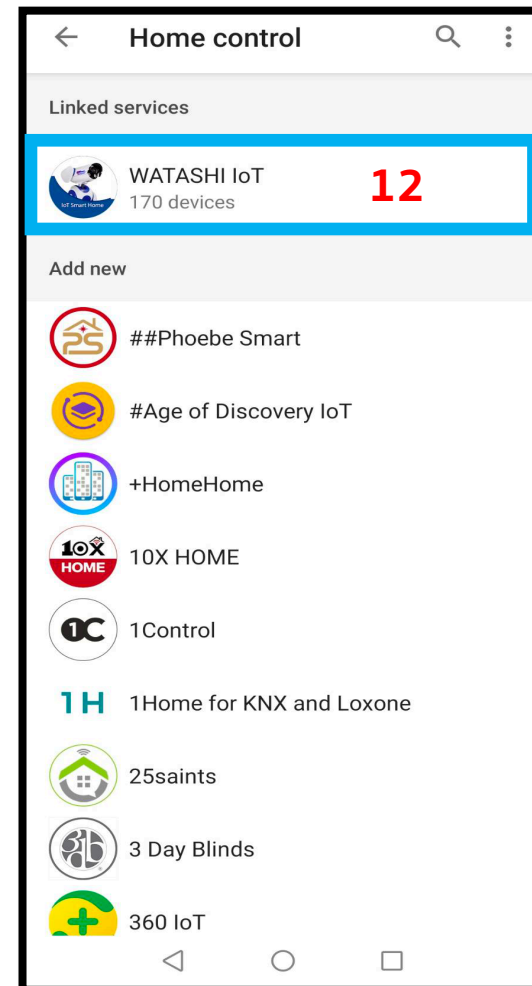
Home control

Linked services

IoT Smart Home

WATASHI IoT
170 devices

12

Add new

##Phoebe Smart

#Age of Discovery IoT

+HomeHome

10X HOME

10X HOME

1Control

1H 1Home for KNX and Loxone

25saints

3 Day Blinds

360 IoT